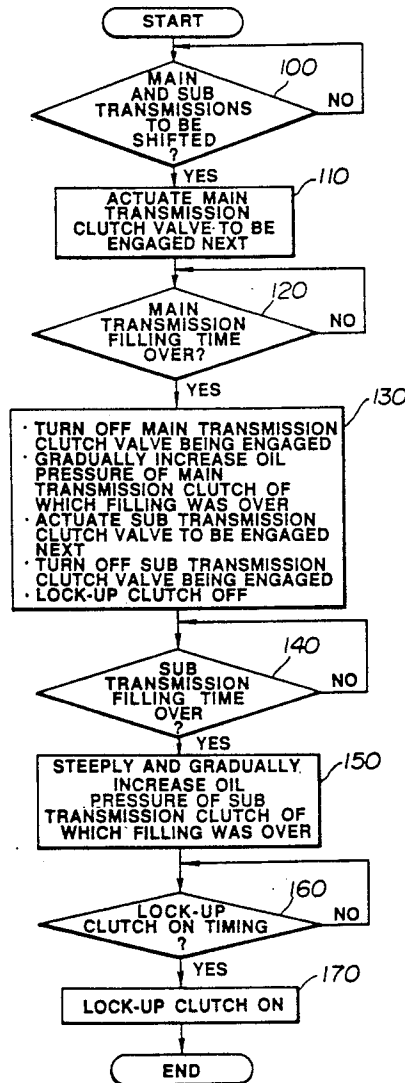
START

MAIN AND SUB TRANSMISSIONS TO BE SHIFTED ?

100

NO

YES

ACTUATE MAIN TRANSMISSION CLUTCH VALVE TO BE ENGAGED NEXT

110

MAIN TRANSMISSION FILLING TIME OVER?

120

NO

YES

· TURN OFF MAIN TRANSMISSION CLUTCH VALVE BEING ENGAGED
· GRADUALLY INCREASE OIL PRESSURE OF MAIN TRANSMISSION CLUTCH OF WHICH FILLING WAS OVER
· ACTUATE SUB TRANSMISSION CLUTCH VALVE TO BE ENGAGED NEXT
· TURN OFF SUB TRANSMISSION CLUTCH VALVE BEING ENGAGED
· LOCK-UP CLUTCH OFF

130

SUB TRANSMISSION FILLING TIME OVER ?

140

NO

YES

STEEPLY AND GRADUALLY INCREASE OIL PRESSURE OF SUB TRANSMISSION CLUTCH OF WHICH FILLING WAS OVER

150

LOCK-UP CLUTCH ON TIMING ?

160

NO

YES

LOCK-UP CLUTCH ON

170

END